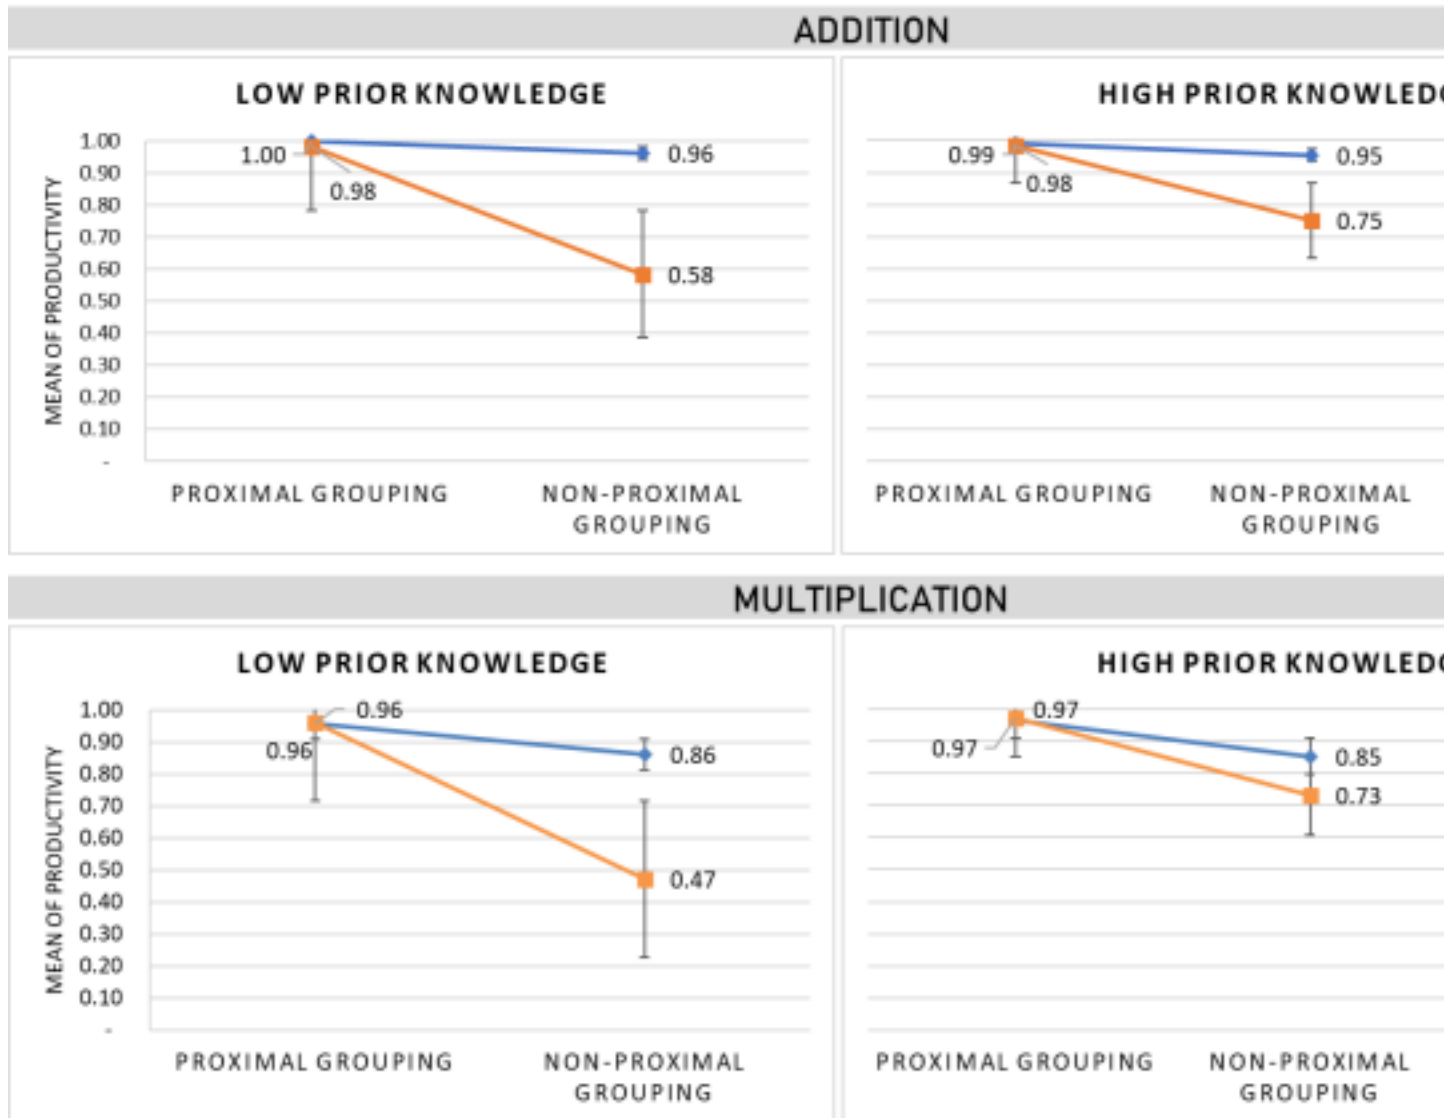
ADDITION

LOW PRIOR KNOWLEDGE

MEAN OF PRODUCTIVITY

1.00
0.90
0.80
0.70
0.60
0.50
0.40
0.30
0.20
0.10
-

1.00
0.98
0.96
0.58

PROXIMAL GROUPING
NON-PROXIMAL GROUPING

HIGH PRIOR KNOWLED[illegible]

0.99
0.98
0.95
0.75

PROXIMAL GROUPING
NON-PROXIMAL GROUPING

MULTIPLICATION

LOW PRIOR KNOWLEDGE

MEAN OF PRODUCTIVITY

1.00
0.90
0.80
0.70
0.60
0.50
0.40
0.30
0.20
0.10
-

0.96
0.96
0.86
0.47

PROXIMAL GROUPING
NON-PROXIMAL GROUPING

HIGH PRIOR KNOWLED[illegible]

0.97
0.97
0.85
0.73

PROXIMAL GROUPING
NON-PROXIMAL GROUPING